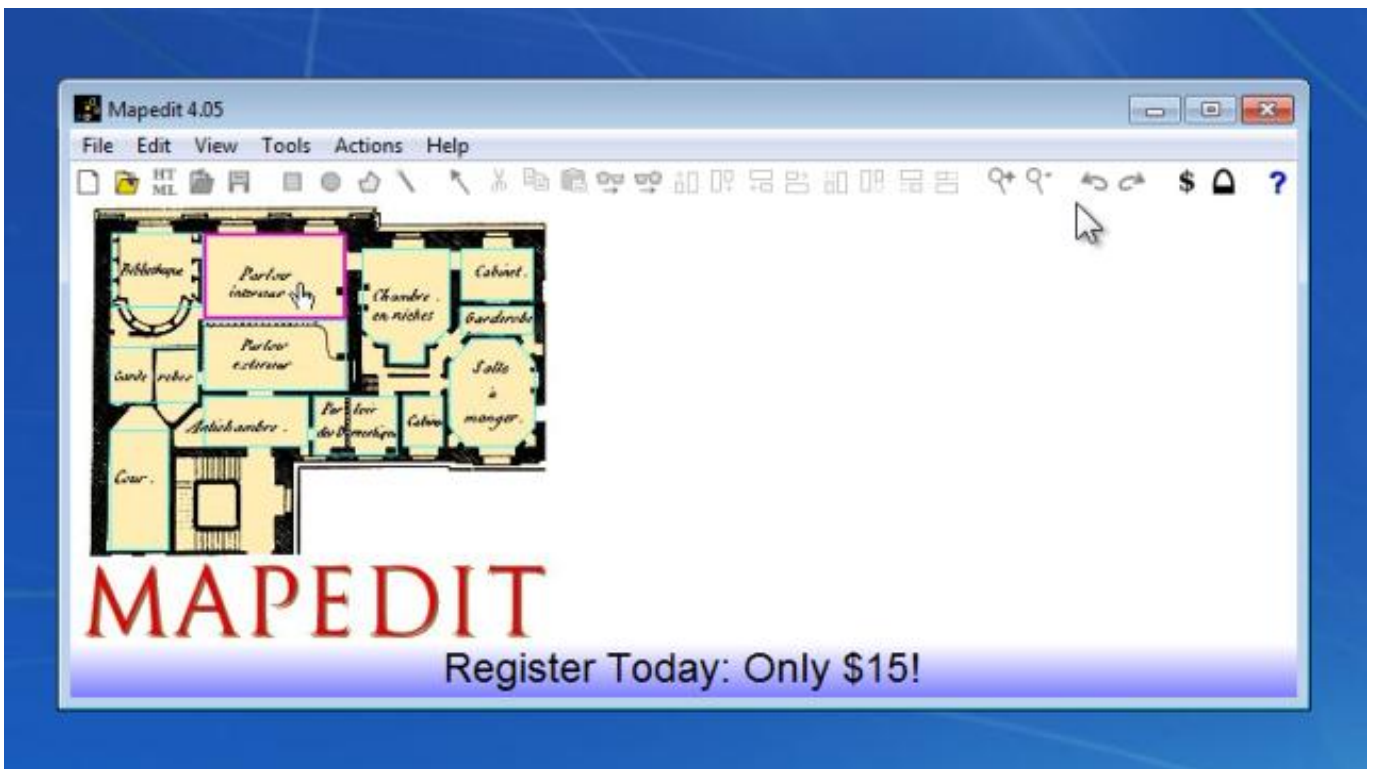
Mapedit 4.05

File Edit View Tools Actions Help

HT ML

$ ?

Bibliotheque

Parloir interieur

Chambre en niches

Cabinet.

Garderobe

Parloir exterieur

Garde robe

Salle à manger.

Antichambre.

Parloir des Domestiques

Cabinet

Cour.

MAPEDIT

Register Today: Only $15!